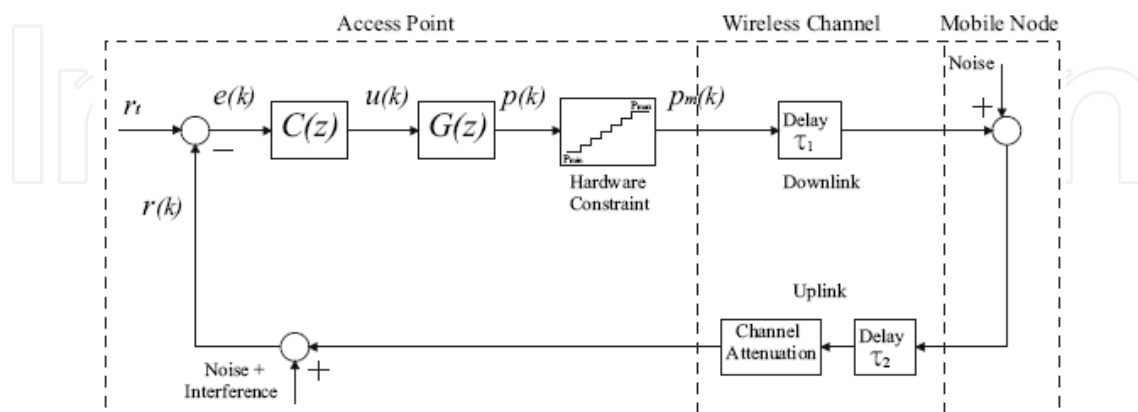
Access Point

Wireless Channel

Mobile Node

$r_t$

$e(k)$

$C(z)$

$u(k)$

$G(z)$

$p(k)$

$P_{max}$

$P_{min}$

Hardware Constraint

$p_m(k)$

Delay $\tau_1$

Downlink

Noise

+

−

$r(k)$

Uplink

Channel Attenuation

Delay $\tau_2$

Noise + Interference

+